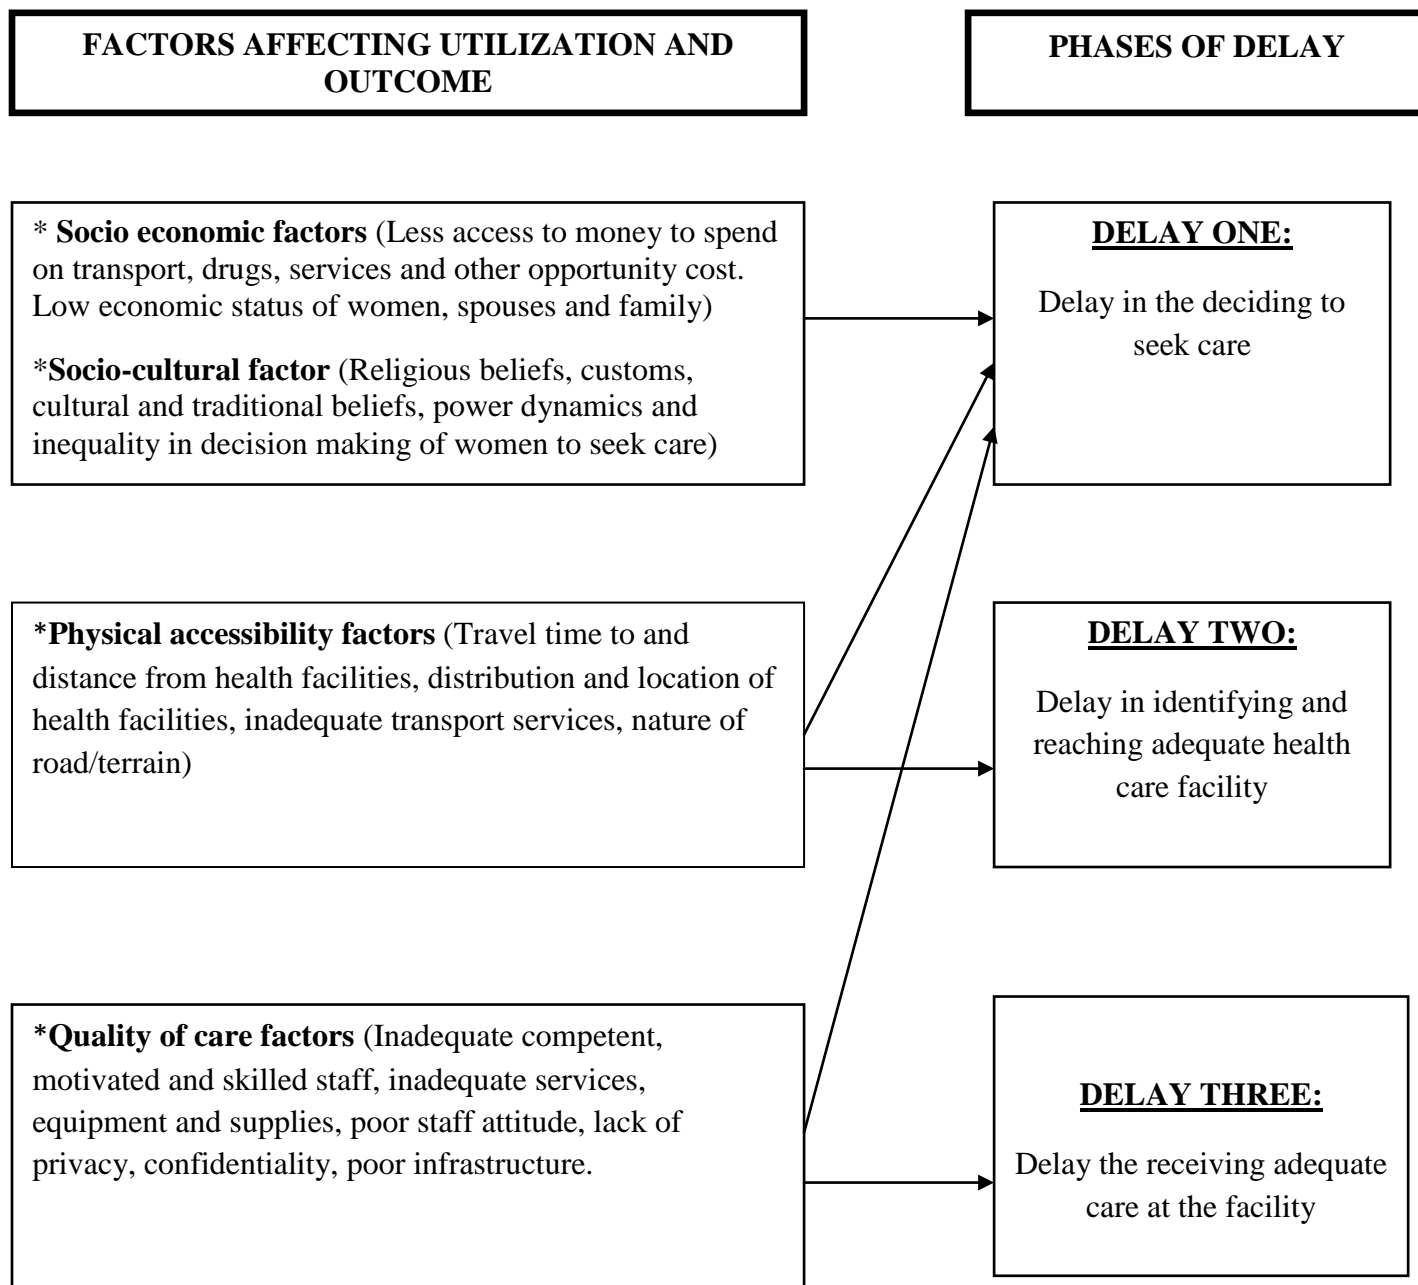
FACTORS AFFECTING UTILIZATION AND OUTCOME

PHASES OF DELAY

* **Socio economic factors** (Less access to money to spend on transport, drugs, services and other opportunity cost. Low economic status of women, spouses and family)

\***Socio-cultural factor** (Religious beliefs, customs, cultural and traditional beliefs, power dynamics and inequality in decision making of women to seek care)

**DELAY ONE:**

Delay in the deciding to seek care

\***Physical accessibility factors** (Travel time to and distance from health facilities, distribution and location of health facilities, inadequate transport services, nature of road/terrain)

**DELAY TWO:**

Delay in identifying and reaching adequate health care facility

\***Quality of care factors** (Inadequate competent, motivated and skilled staff, inadequate services, equipment and supplies, poor staff attitude, lack of privacy, confidentiality, poor infrastructure.

**DELAY THREE:**

Delay the receiving adequate care at the facility